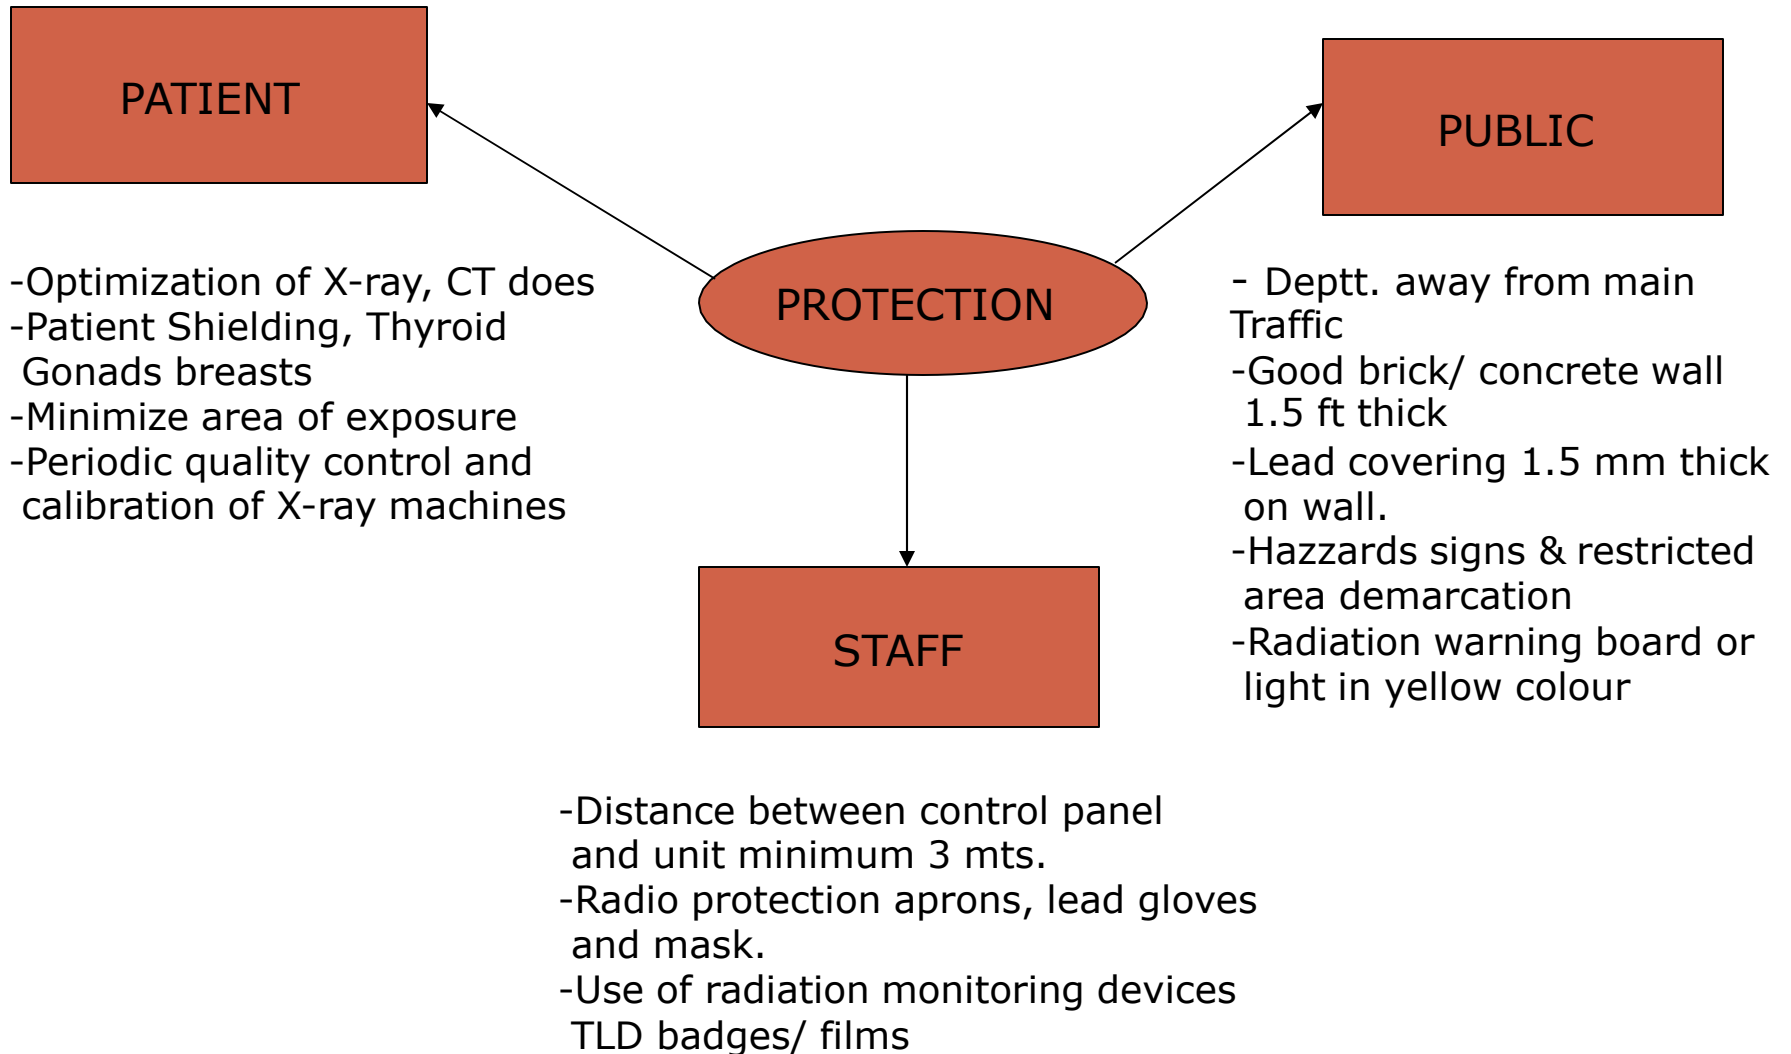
PATIENT

PUBLIC

PROTECTION

-Optimization of X-ray, CT does
-Patient Shielding, Thyroid Gonads breasts
-Minimize area of exposure
-Periodic quality control and calibration of X-ray machines

- Deptt. away from main Traffic
-Good brick/ concrete wall 1.5 ft thick
-Lead covering 1.5 mm thick on wall.
-Hazzards signs & restricted area demarcation
-Radiation warning board or light in yellow colour

STAFF

-Distance between control panel and unit minimum 3 mts.
-Radio protection aprons, lead gloves and mask.
-Use of radiation monitoring devices TLD badges/ films